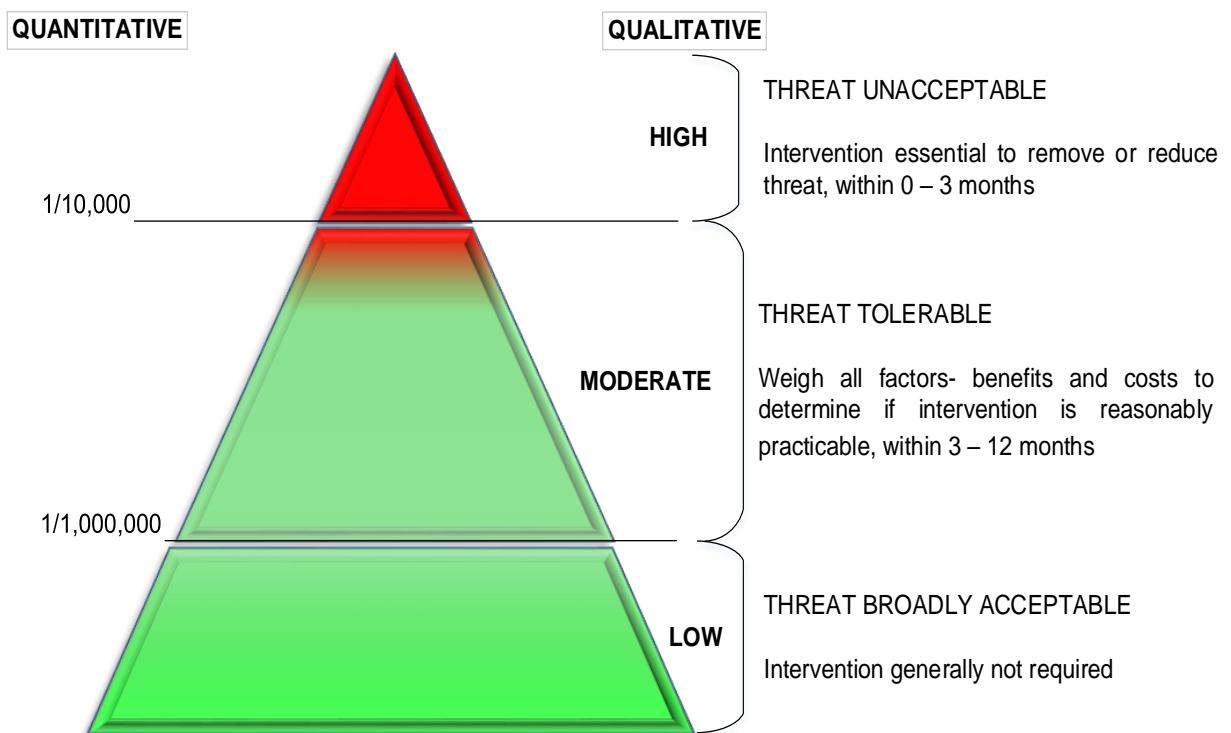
QUANTITATIVE

QUALITATIVE

HIGH

THREAT UNACCEPTABLE

Intervention essential to remove or reduce threat, within 0 – 3 months

1/10,000

MODERATE

THREAT TOLERABLE

Weigh all factors- benefits and costs to determine if intervention is reasonably practicable, within 3 – 12 months

1/1,000,000

LOW

THREAT BROADLY ACCEPTABLE

Intervention generally not required